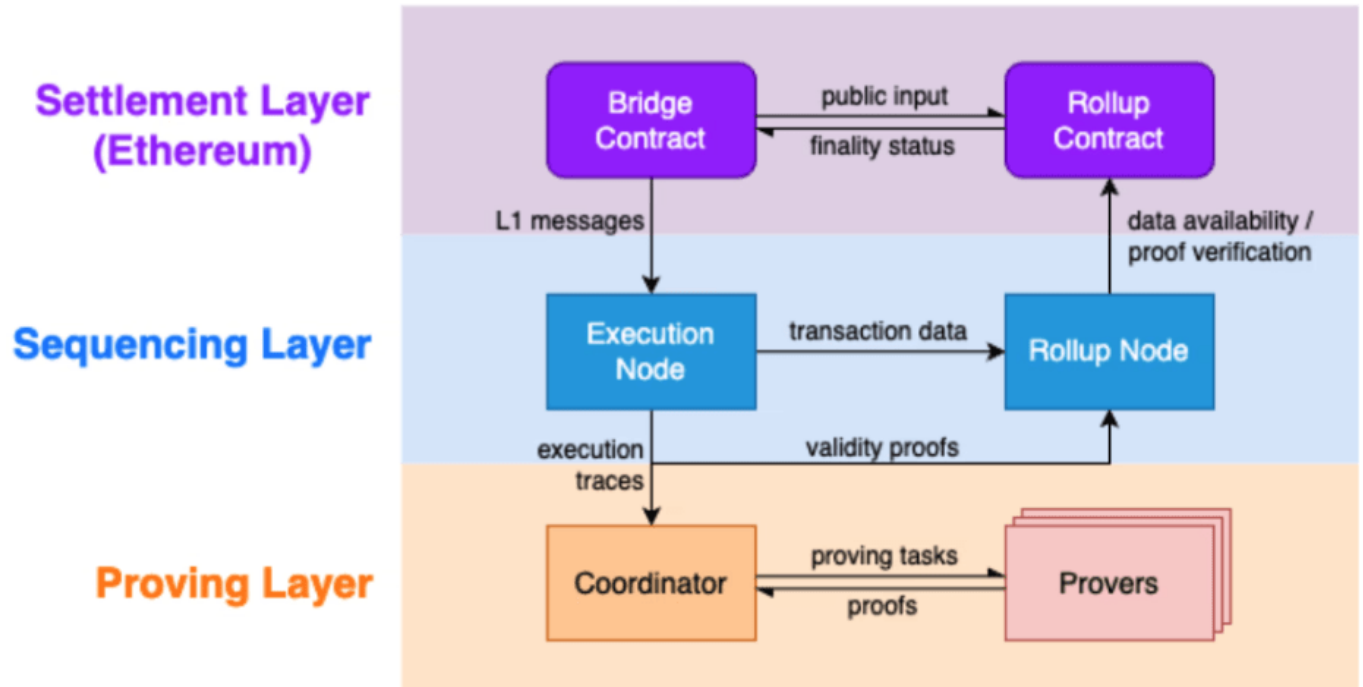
Settlement Layer (Ethereum)

Bridge Contract

public input

finality status

Rollup Contract

L1 messages

data availability / proof verification

Sequencing Layer

Execution Node

transaction data

Rollup Node

execution traces

validity proofs

Proving Layer

Coordinator

proving tasks

proofs

Provers